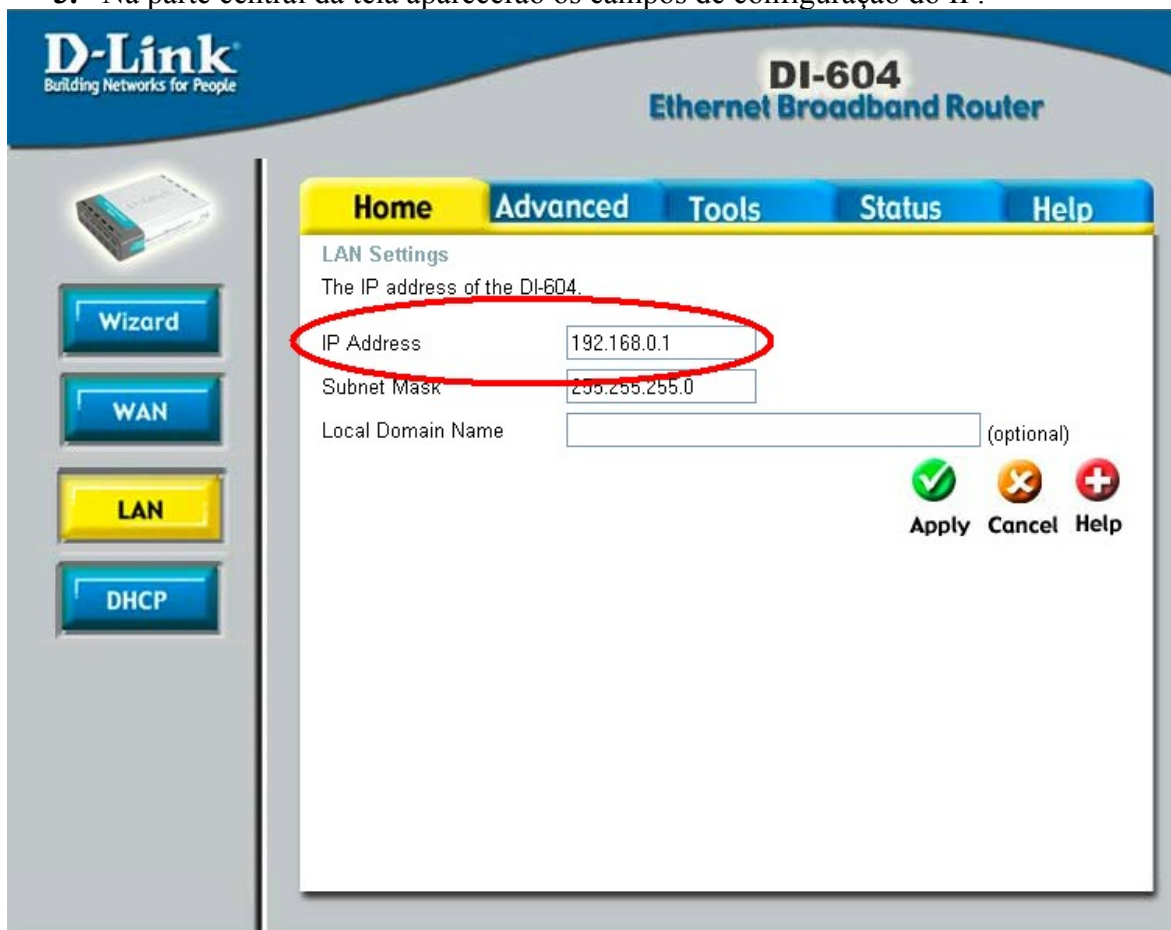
3. Na parte central da tela aparecerão os campos de configuração do IP:

D-Link
Building Networks for People

DI-604
Ethernet Broadband Router

Wizard
WAN
LAN
DHCP

Home | Advanced | Tools | Status | Help

LAN Settings
The IP address of the DI-604.

IP Address 192.168.0.1
Subnet Mask 255.255.255.0
Local Domain Name (optional)

Apply Cancel Help